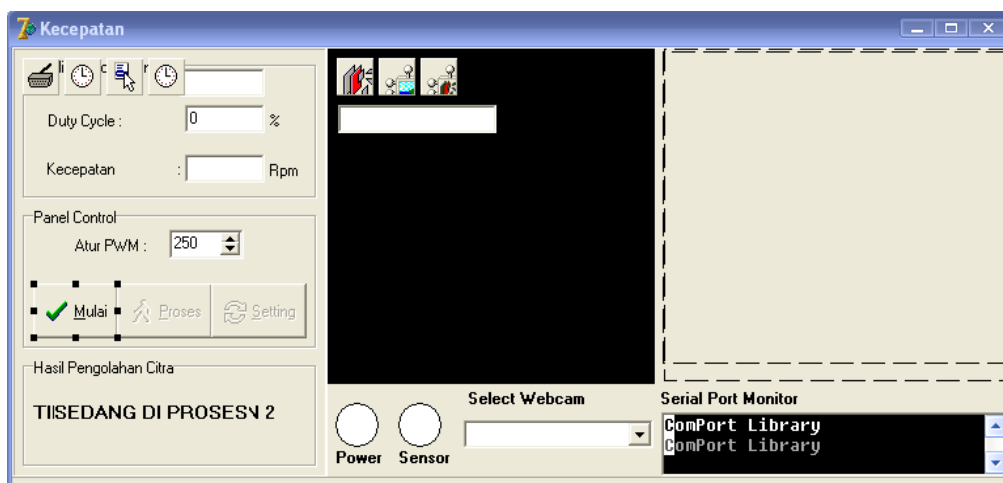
Kecepatan

li c r

Duty Cycle : 0 %

Kecepatan : Rpm

Panel Control

Atur PWM : 250

Mulai Proses Setting

Hasil Pengolahan Citra

TIISEDANG DI PROSESN 2

Select Webcam

Power Sensor

Serial Port Monitor

ComPort Library
ComPort Library